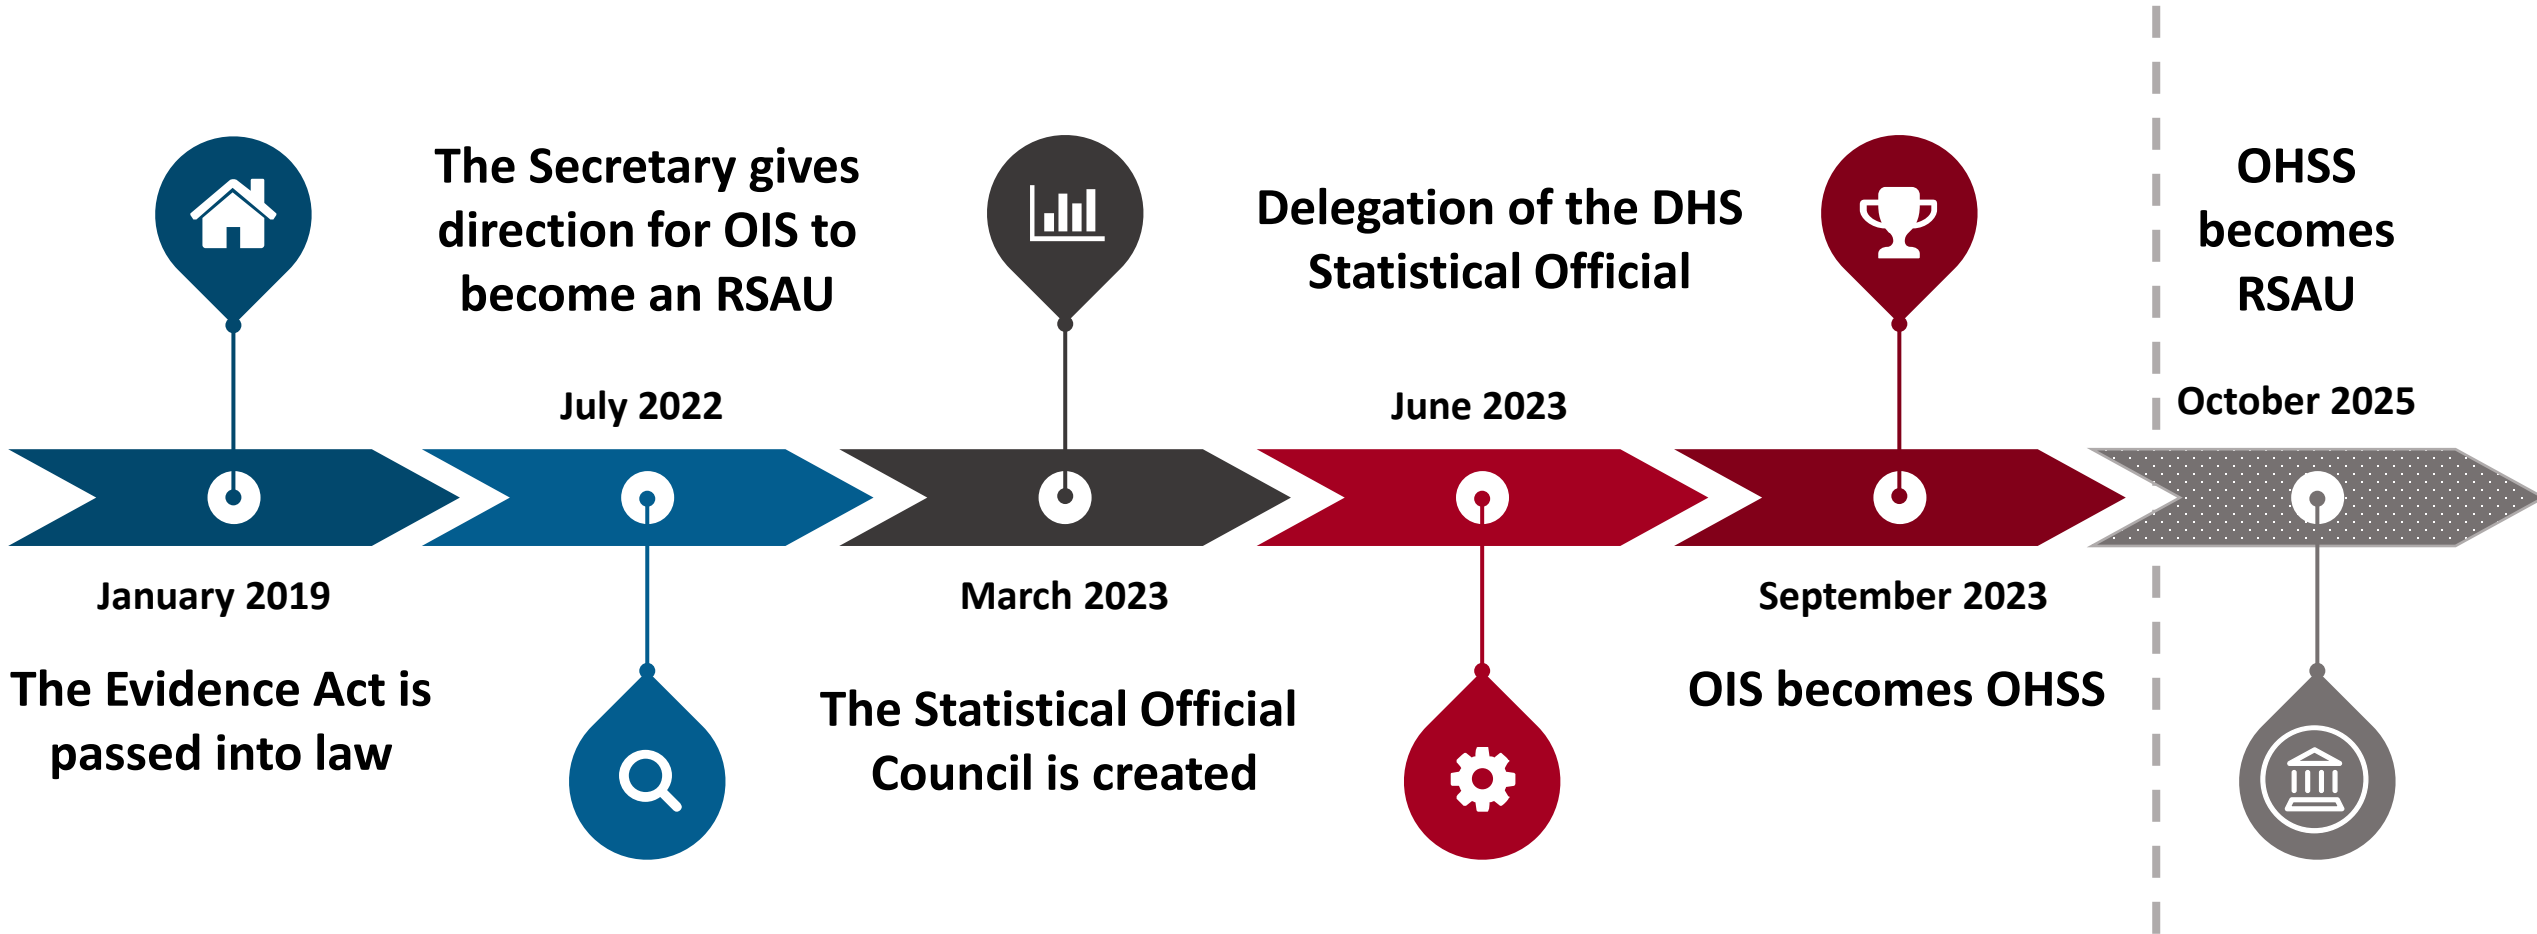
January 2019

The Evidence Act is passed into law

The Secretary gives direction for OIS to become an RSAU

July 2022

March 2023

The Statistical Official Council is created

Delegation of the DHS Statistical Official

June 2023

September 2023

OIS becomes OHSS

OHSS becomes RSAU

October 2025